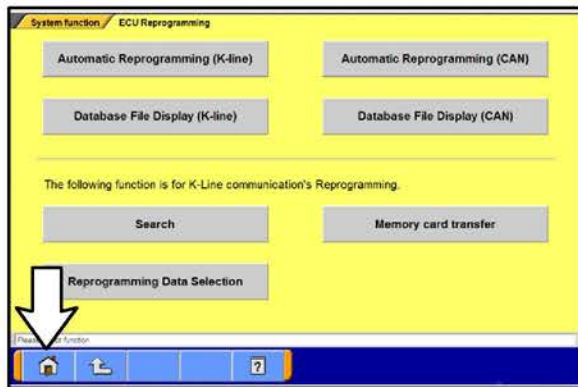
System function / ECU Reprogramming

Automatic Reprogramming (K-line)

Automatic Reprogramming (CAN)

Database File Display (K-line)

Database File Display (CAN)

The following function is for K-Line communication's Reprogramming.

Search

Memory card transfer

Reprogramming Data Selection

Pleas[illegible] function

?